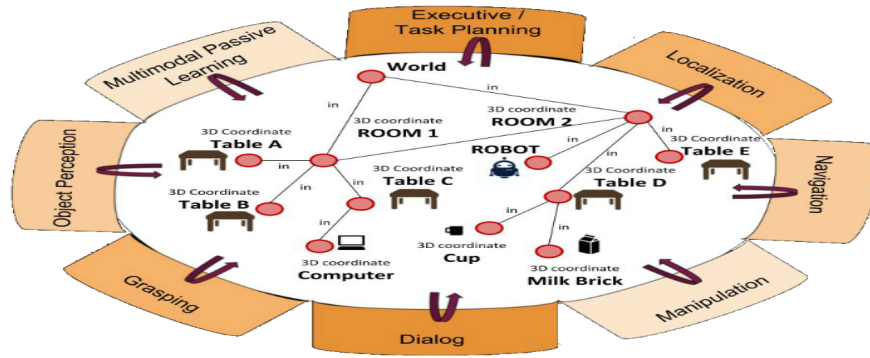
Executive / Task Planning

Localization

Navigation

Manipulation

Dialog

Grasping

Object Perception

Multimodal Passive Learning

World

in

in

3D coordinate
ROOM 1

3D coordinate
ROOM 2

3D Coordinate
Table A

in

in

in

in

in

in

3D Coordinate
Table E

ROBOT

3D Coordinate
Table C

3D Coordinate
Table D

3D Coordinate
Table B

in

in

in

in

3D coordinate
Cup

3D coordinate
Computer

3D coordinate
Milk Brick